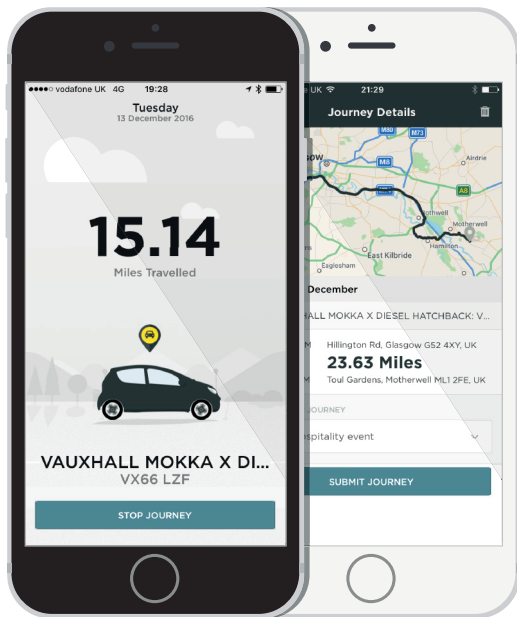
●●●●○ vodafone UK 4G 19:28
Tuesday
13 December 2016

15.14
Miles Travelled

VAUXHALL MOKKA X DI...
VX66 LZF

STOP JOURNEY

UK 21:29
Journey Details

M80
M73
gow
M8
Airdrie
A8
Motherwell
Motherwell
Hamilton
East Kilbride
Eaglesham

December
ALL MOKKA X DIESEL HATCHBACK: V...
Hillington Rd, Glasgow G52 4XY, UK
23.63 Miles
Toul Gardens, Motherwell ML1 2FE, UK
JOURNEY
spitality event

SUBMIT JOURNEY